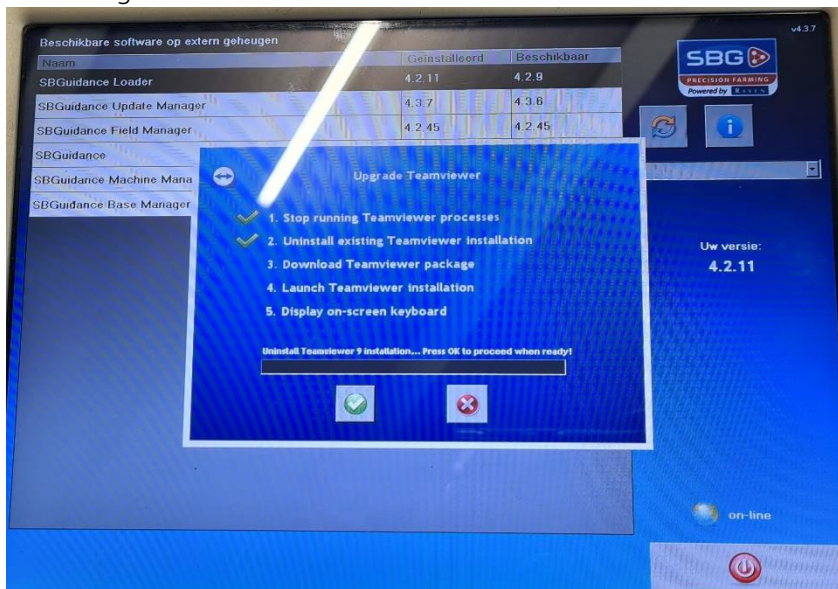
v4.3.7

Beschikbare software op extern geheugen

| Naam | Geïnstalleerd | Beschikbaar |
|---|---|---|
| SBGuidance Loader | 4.2.11 | 4.2.9 |
| SBGuidance Update Manager | 4.3.7 | 4.3.6 |
| SBGuidance Field Manager | 4.2.45 | 4.2.45 |
| SBGuidance | | |
| SBGuidance Machine Mana | | |
| SBGuidance Base Manager | | |

SBG PRECISION FARMING Powered by RAVEN

Upgrade Teamviewer

1. Stop running Teamviewer processes
2. Uninstall existing Teamviewer installation
3. Download Teamviewer package
4. Launch Teamviewer installation
5. Display on-screen keyboard

Uninstall Teamviewer 9 installation... Press OK to proceed when ready!

Uw versie:
4.2.11

on-line